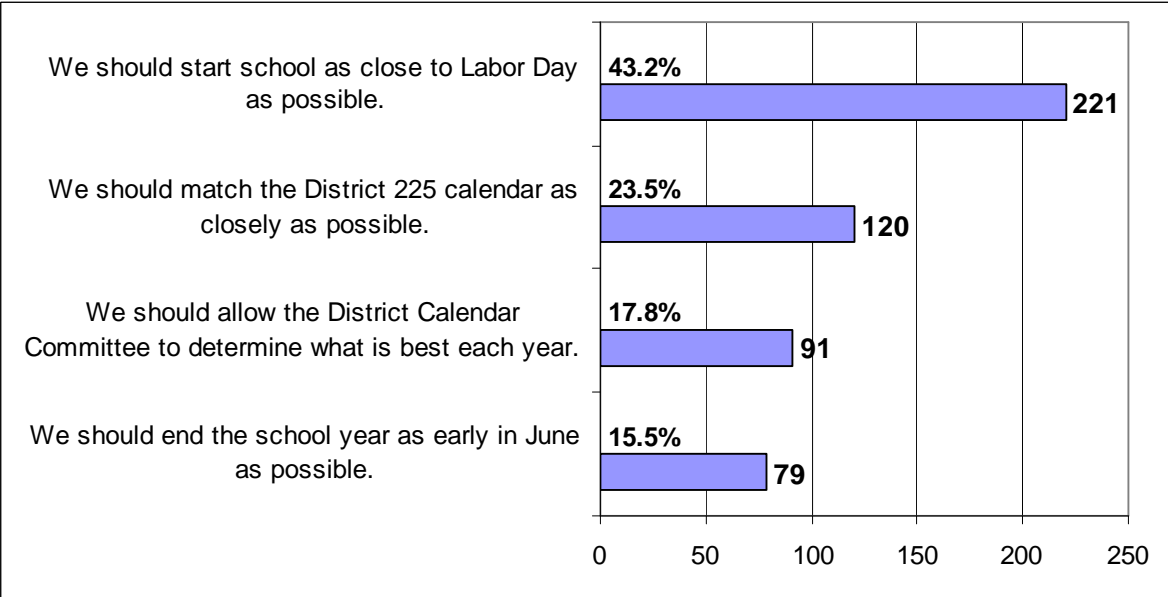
We should start school as close to Labor Day as possible.
43.2%
221

We should match the District 225 calendar as closely as possible.
23.5%
120

We should allow the District Calendar Committee to determine what is best each year.
17.8%
91

We should end the school year as early in June as possible.
15.5%
79

0
50
100
150
200
250